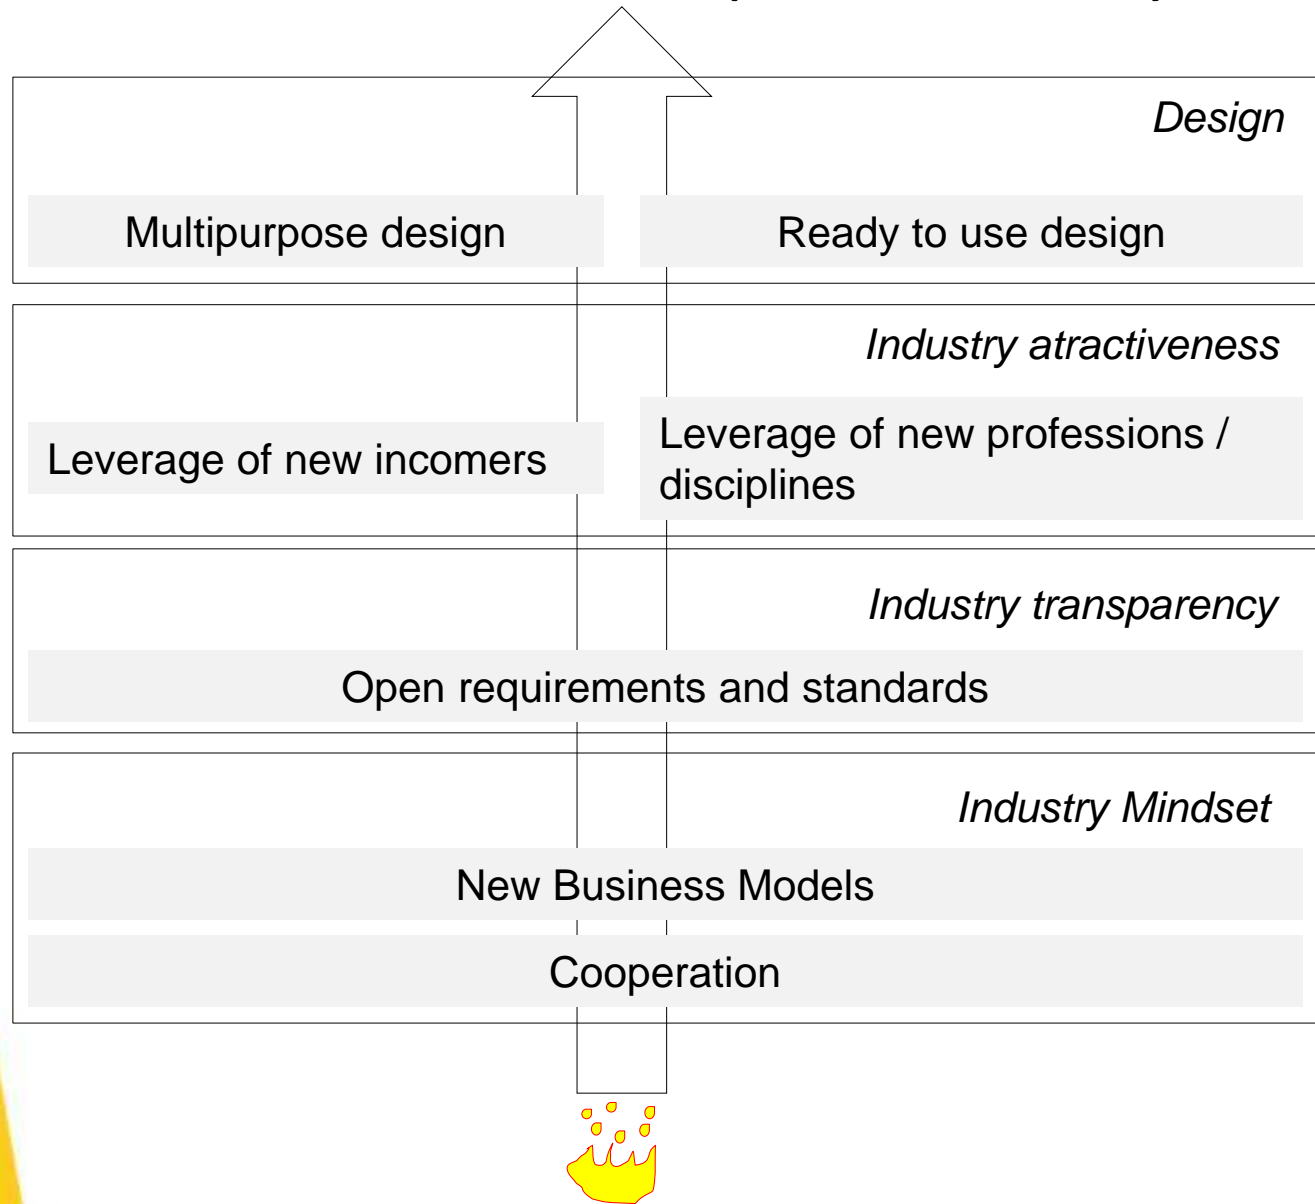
Design

Multipurpose design

Ready to use design

Industry atractiveness

Leverage of new incomers

Leverage of new professions / disciplines

Industry transparency

Open requirements and standards

Industry Mindset

New Business Models

Cooperation